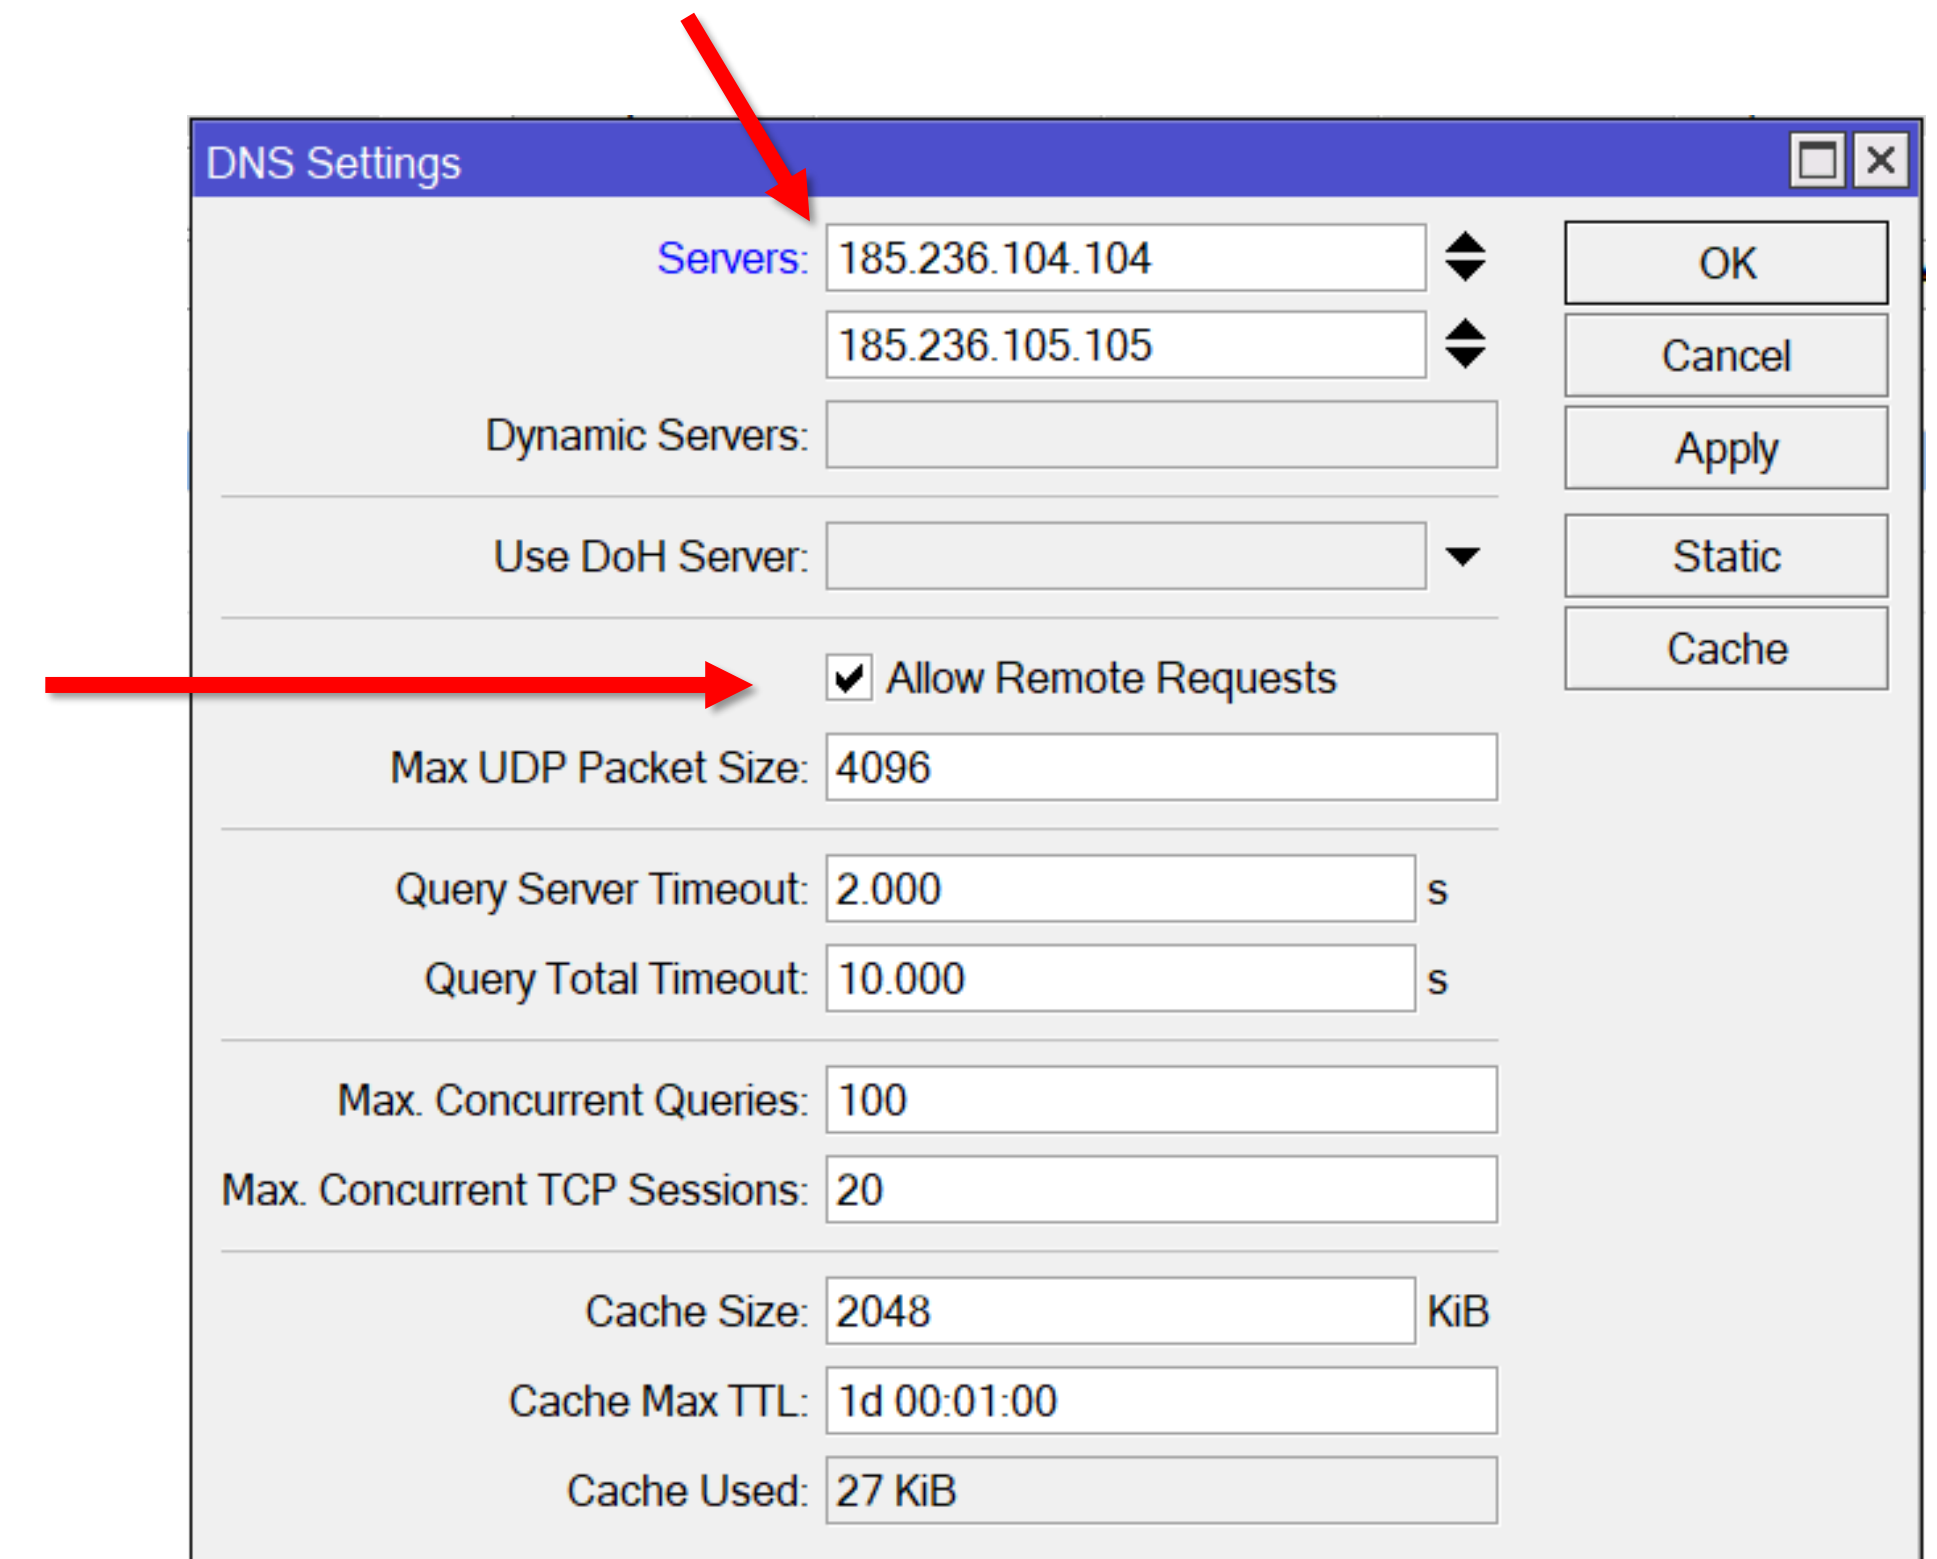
DNS Settings

Servers: 185.236.104.104
185.236.105.105
Dynamic Servers:
Use DoH Server:
Allow Remote Requests
Max UDP Packet Size: 4096
Query Server Timeout: 2.000 s
Query Total Timeout: 10.000 s
Max. Concurrent Queries: 100
Max. Concurrent TCP Sessions: 20
Cache Size: 2048 KiB
Cache Max TTL: 1d 00:01:00
Cache Used: 27 KiB

OK
Cancel
Apply
Static
Cache